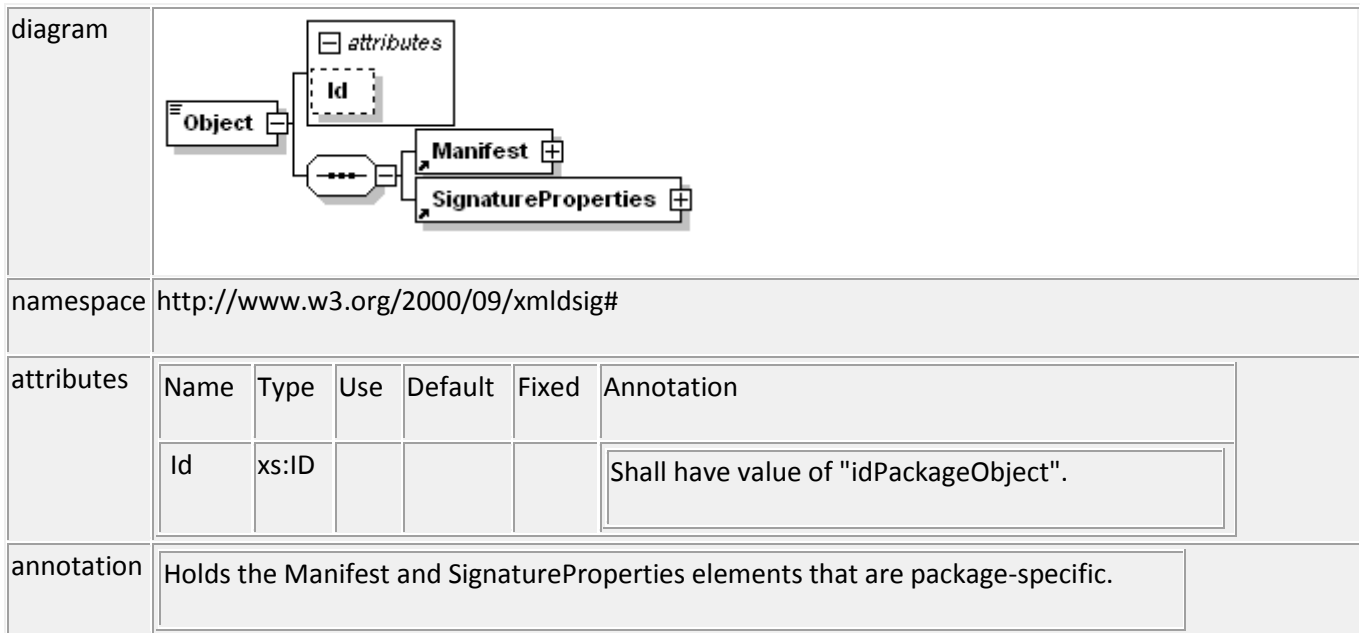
| diagram | attributes<br>Id<br>Object<br>Manifest<br>SignatureProperties |
|---|---|
| namespace | http://www.w3.org/2000/09/xmldsig# |
| attributes | <table><tr><td>Name</td><td>Type</td><td>Use</td><td>Default</td><td>Fixed</td><td>Annotation</td></tr><tr><td>Id</td><td>xs:ID</td><td></td><td></td><td></td><td>Shall have value of "idPackageObject".</td></tr></table> |
| annotation | Holds the Manifest and SignatureProperties elements that are package-specific. |